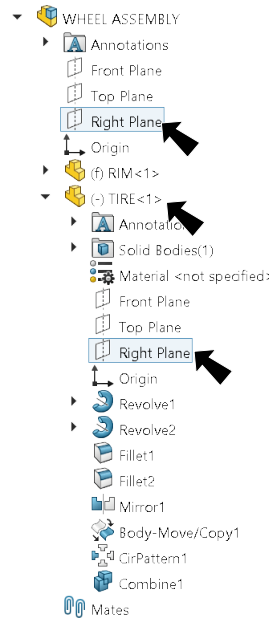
WHEEL ASSEMBLY
Annotations
Front Plane
Top Plane
Right Plane
Origin
(f) RIM<1>
(-) TIRE<1>
Annotation
Solid Bodies(1)
Material <not specified>
Front Plane
Top Plane
Right Plane
Origin
Revolve1
Revolve2
Fillet1
Fillet2
Mirror1
Body-Move/Copy1
CirPattern1
Combine1
Mates